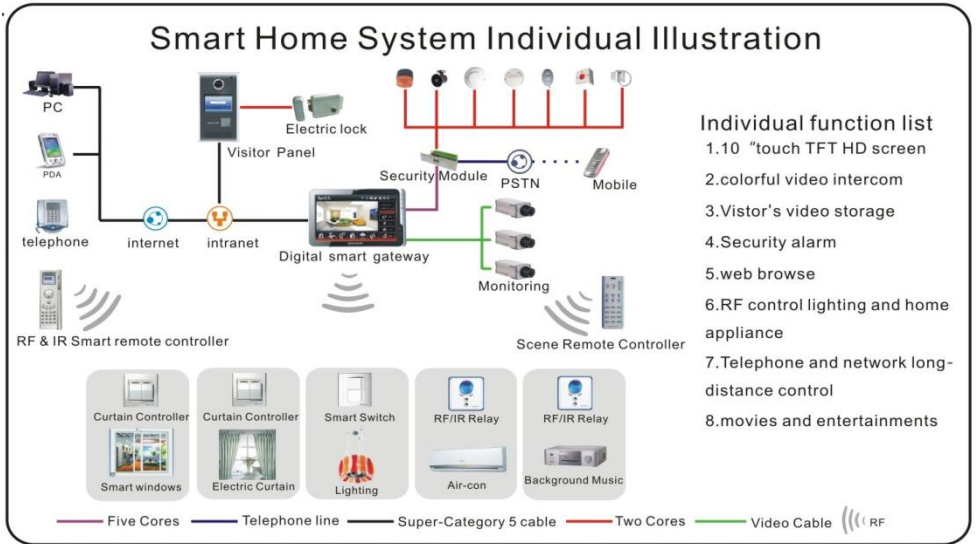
Smart Home System Individual Illustration

PC

PDA

telephone

internet

intranet

Visitor Panel

Electric lock

Security Module

PSTN

Mobile

Digital smart gateway

Monitoring

RF & IR Smart remote controller

Scene Remote Controller

Individual function list
1.10 "touch TFT HD screen
2.colorful video intercom
3.Vistor's video storage
4.Security alarm
5.web browse
6.RF control lighting and home appliance
7.Telephone and network long-distance control
8.movies and entertainments

Curtain Controller

Smart windows

Curtain Controller

Electric Curtain

Smart Switch

Lighting

RF/IR Relay

Air-con

RF/IR Relay

Background Music

Five Cores  Telephone line  Super-Category 5 cable  Two Cores  Video Cable  RF